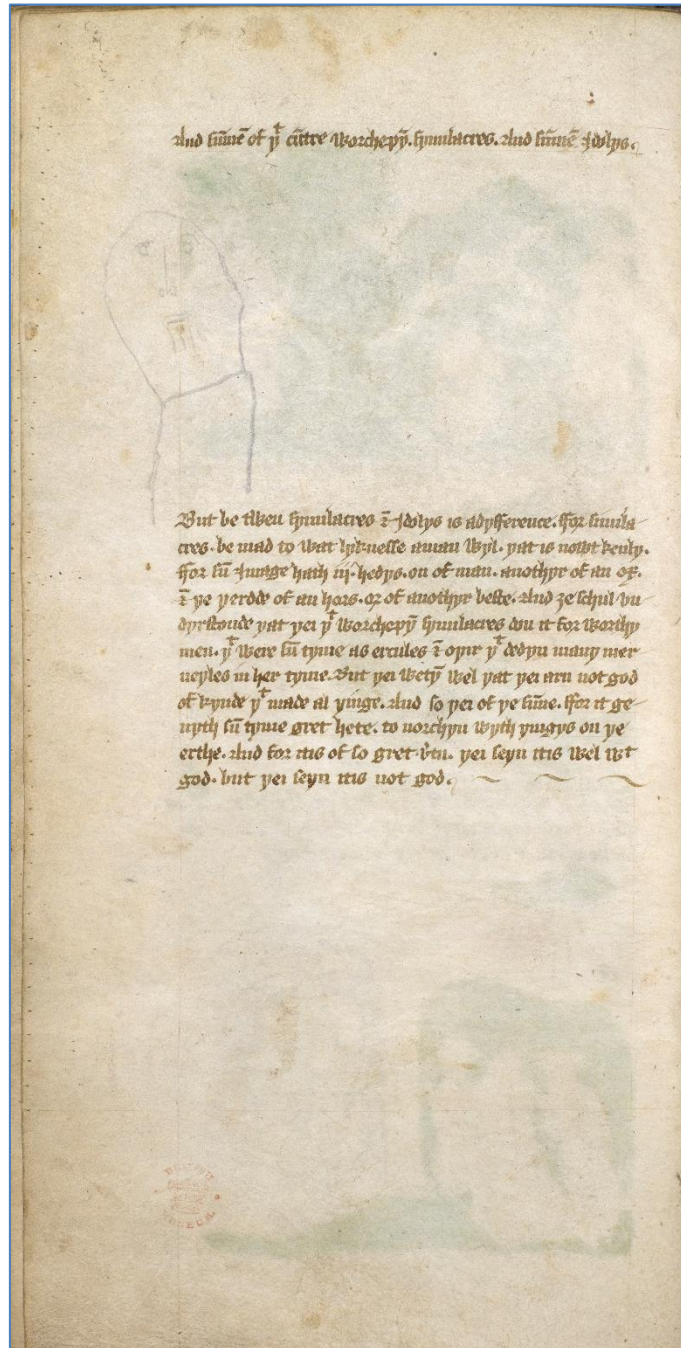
And sume of þe cittee worchepyn symulacres. And summe idolys.

But be twen symulacres & idolys is a dyfference. ffor simulacres be mad to what lyknesse man wyl. þat is nowt kendly. ffor sum thinge hath iiij hedys. on of man. another of an ox. & þe þredde of an hors. or of another beste. And ȝe schul vnderstonde þat þei þat worchepyn symulacres don it for worthy men. þat were sum tyme as ercules & oþir þat dedyn many merueyles in her tyme. But þei weten wel þat þei arn not god of kynde þat made al þinge. And so þei of þe sume. ffor it genyth sum tyme gret hete. to norchyn wyth þingys on þe erthe. And for it is of so gret vertu. þei seyn it is wel wt god. but þei seyn it is not god.